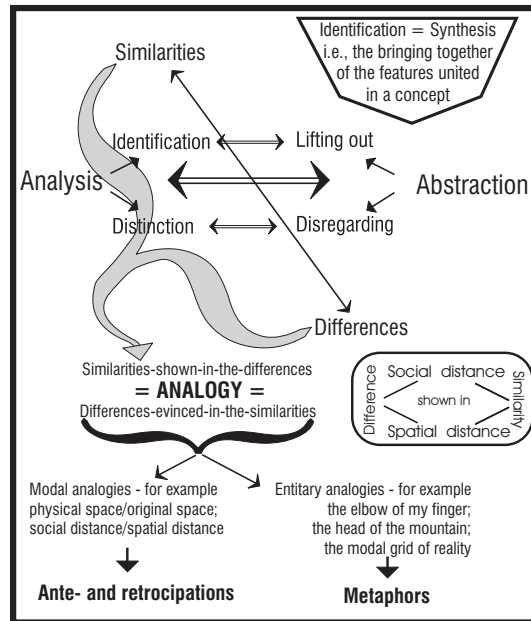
Identification = Synthesis i.e., the bringing together of the features united in a concept

Similarities

Identification

Lifting out

Analysis

Abstraction

Distinction

Disregarding

Differences

Similarities-shown-in-the-differences
= ANALOGY =
Differences-evinced-in-the-similarities

Social distance
Difference
shown in
Similarity
Spatial distance

Modal analogies - for example physical space/original space; social distance/spatial distance

Entitary analogies - for example the elbow of my finger; the head of the mountain; the modal grid of reality

Ante- and retrocipations

Metaphors